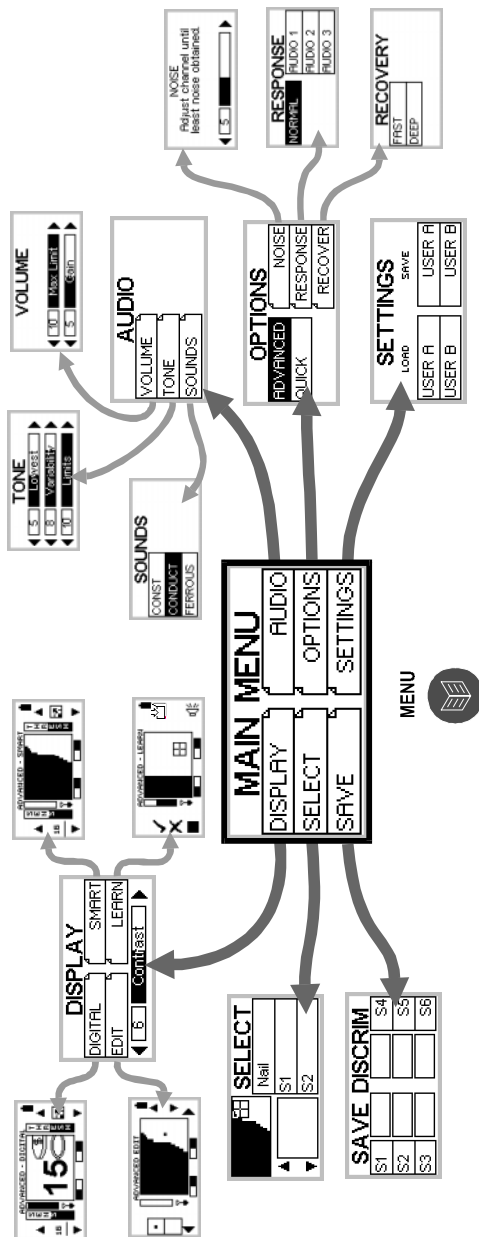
MAIN MENU
DISPLAY
SELECT
SAVE
AUDIO
OPTIONS
SETTINGS

MENU

DISPLAY
DIGITAL
SMART
EDIT
LEARN
6
Contrast

ADVANCED - DIGITAL
15
ADVANCED EDIT
ADVANCED - SMART
ADVANCED - LEARN

SELECT
Nail
S1
S2

SAVE DISCRIM
S1
S2
S3
S4
S5
S6

SOUNDS
CONST
CONDUCT
FERROUS

TONE
5
Lowest
8
Variability
10
Limits

VOLUME
10
Max Limit
5
Gain

AUDIO
VOLUME
TONE
SOUNDS

OPTIONS
ADVANCED
QUICK
NOISE
RESPONSE
RECOVER

NOISE
Adjust channel until least noise obtained.
5

RESPONSE
NORMAL
AUDIO 1
AUDIO 2
AUDIO 3

RECOVERY
FAST
DEEP

SETTINGS
LOAD
SAVE
USER A
USER B
USER A
USER B